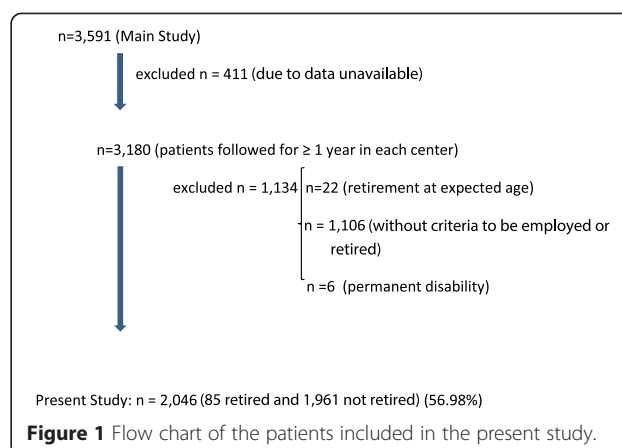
n=3,591 (Main Study)

excluded n = 411 (due to data unavailable)

n=3,180 (patients followed for ≥ 1 year in each center)

excluded n = 1,134

n=22 (retirement at expected age)

n = 1,106 (without criteria to be employed or retired)

n =6 (permanent disability)

Present Study: n = 2,046 (85 retired and 1,961 not retired) (56.98%)

Figure 1 Flow chart of the patients included in the present study.